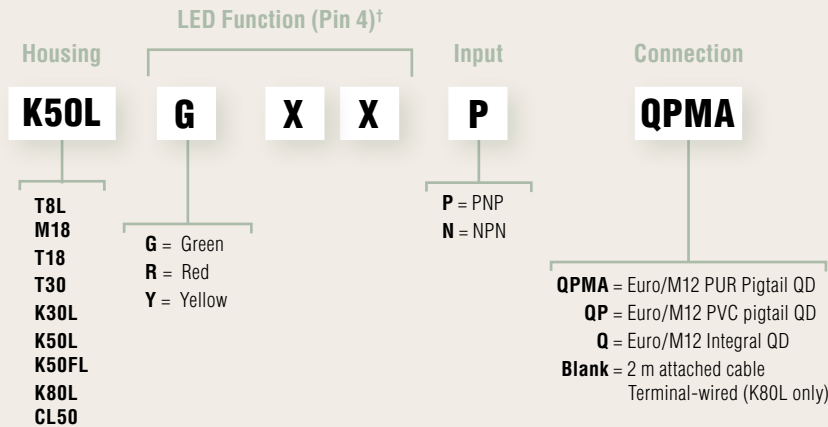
LED Function (Pin 4)†

Housing

Input

Connection

K50L G X X P QPMA

T8L
M18
T18
T30
K30L
K50L
K50FL
K80L
CL50

**G** = Green
**R** = Red
**Y** = Yellow

**P** = PNP
**N** = NPN

**QPMA** = Euro/M12 PUR Pigtail QD
**QP** = Euro/M12 PVC pigtail QD
**Q** = Euro/M12 Integral QD
**Blank** = 2 m attached cable Terminal-wired (K80L only)